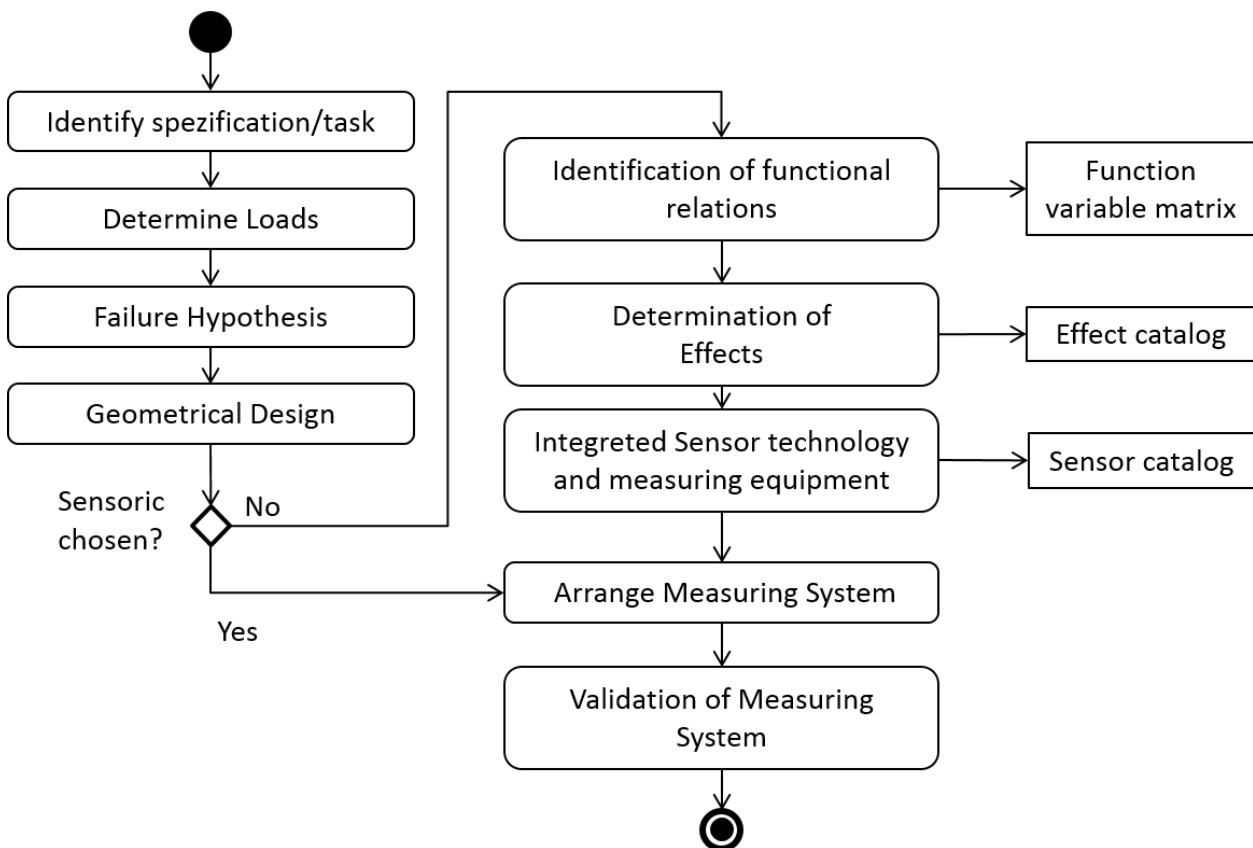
Identify spezification/task

Determine Loads

Failure Hypothesis

Geometrical Design

Sensoric chosen?

No

Yes

Identification of functional relations

Function variable matrix

Determination of Effects

Effect catalog

Integreted Sensor technology and measuring equipment

Sensor catalog

Arrange Measuring System

Validation of Measuring System